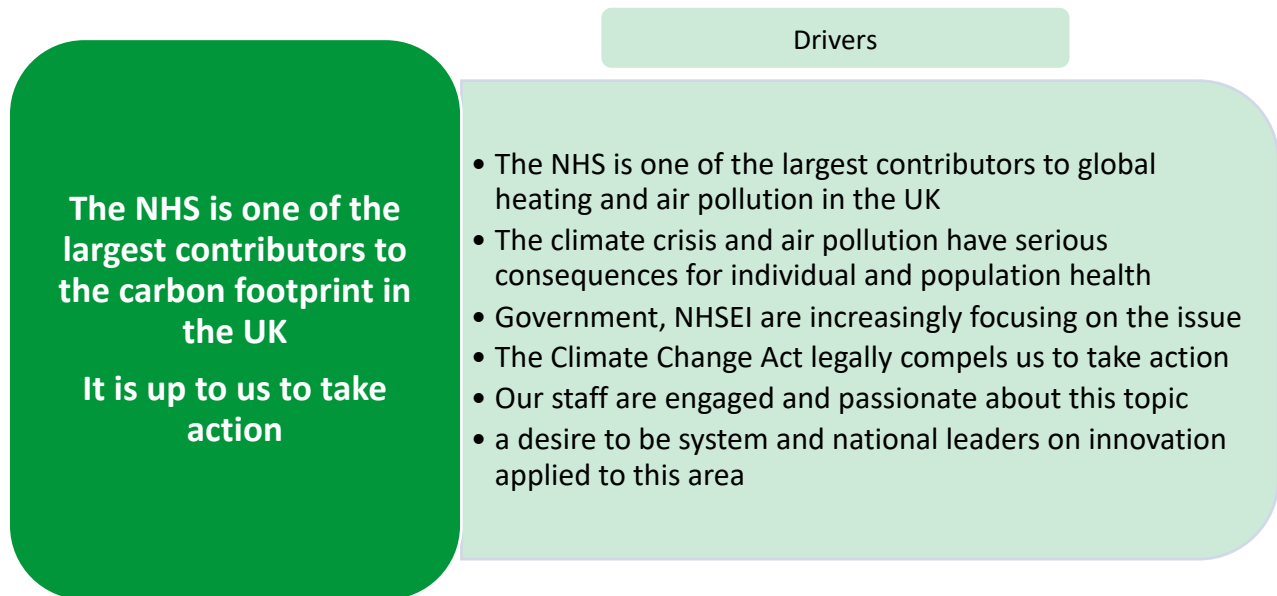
Drivers

The NHS is one of the largest contributors to the carbon footprint in the UK

It is up to us to take action

- The NHS is one of the largest contributors to global heating and air pollution in the UK
- The climate crisis and air pollution have serious consequences for individual and population health
- Government, NHSEI are increasingly focusing on the issue
- The Climate Change Act legally compels us to take action
- Our staff are engaged and passionate about this topic
- a desire to be system and national leaders on innovation applied to this area